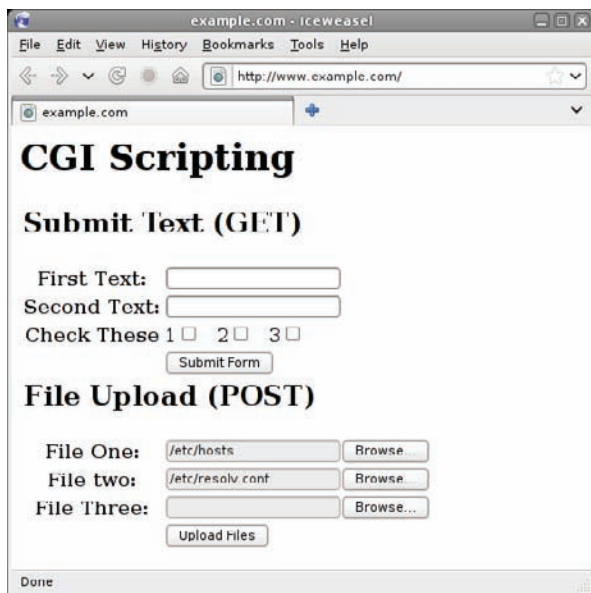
example.com - Iceweasel

File Edit View History Bookmarks Tools Help

http://www.example.com/

example.com

CGI Scripting

Submit Text (GET)

First Text:
Second Text:
Check These 1 2 3
Submit Form

File Upload (POST)

File One: /etc/hosts Browse...
File two: /etc/resolv.conf Browse...
File Three: Browse...
Upload Files

Done